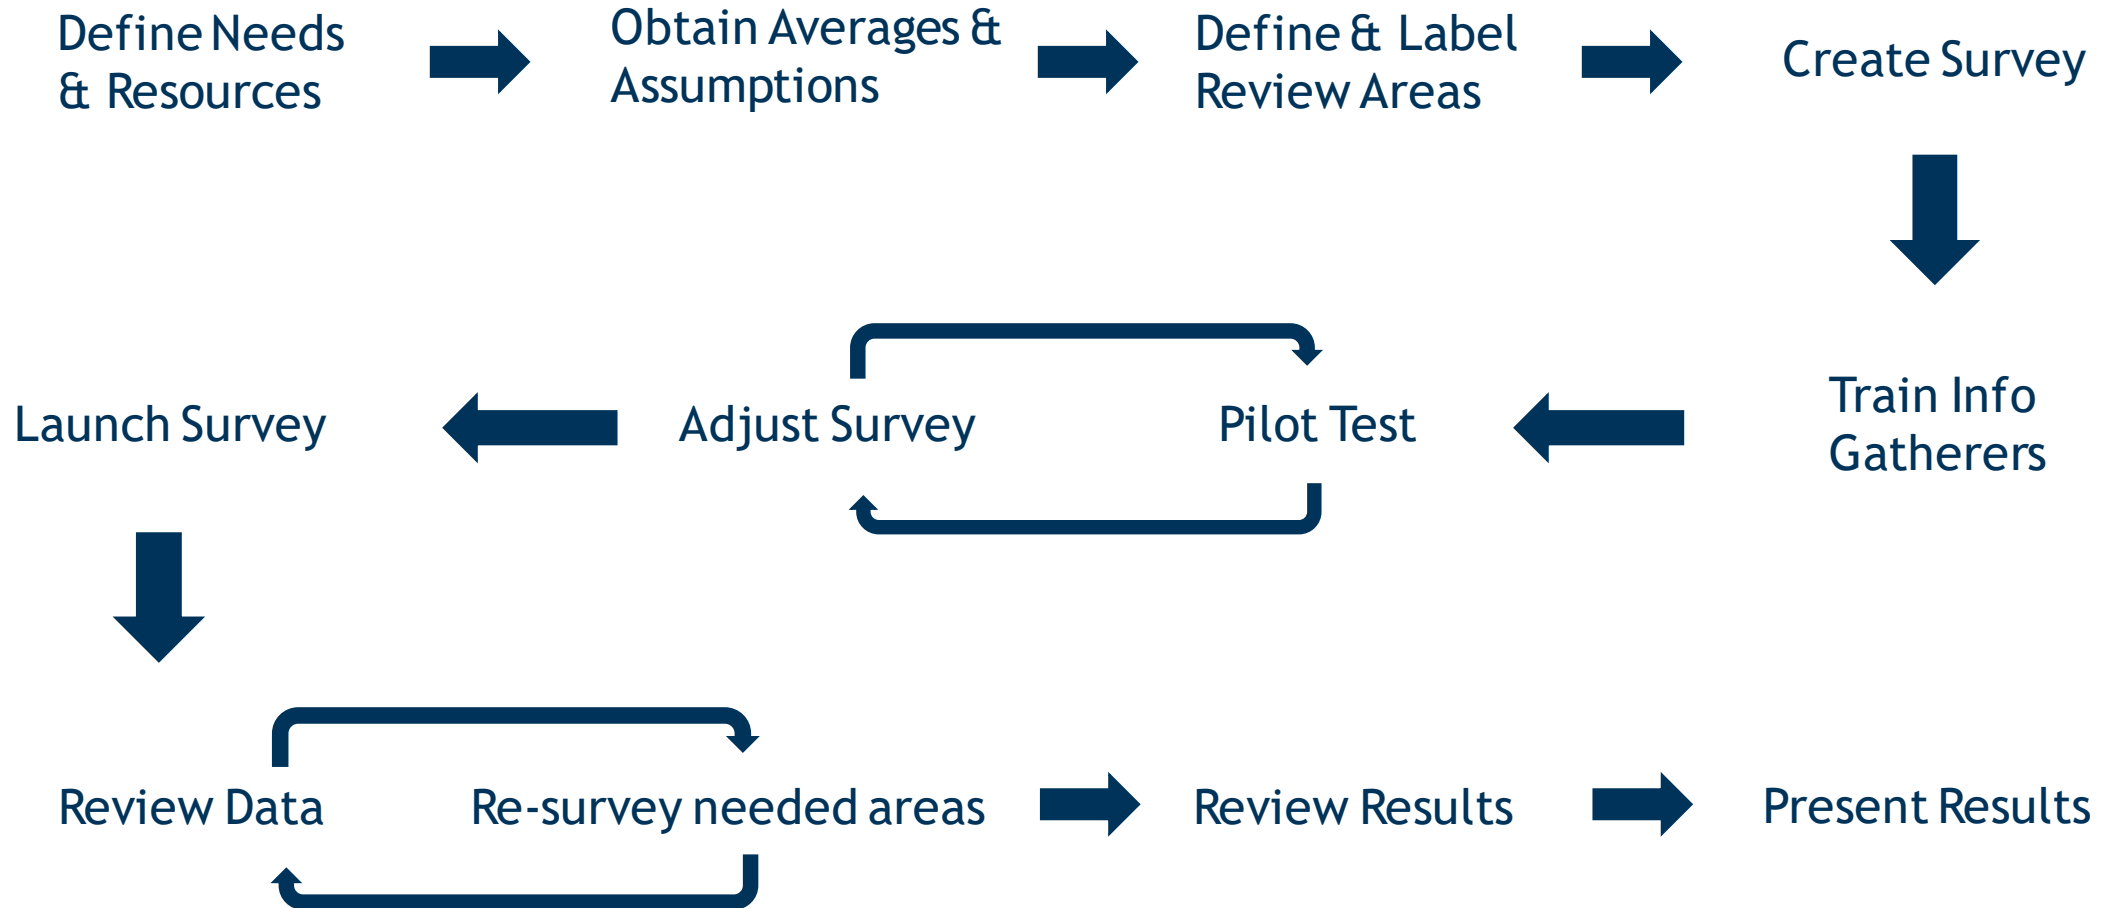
Define Needs & Resources

Obtain Averages & Assumptions

Define & Label Review Areas

Create Survey

Train Info Gatherers

Pilot Test

Adjust Survey

Launch Survey

Review Data

Re-survey needed areas

Review Results

Present Results